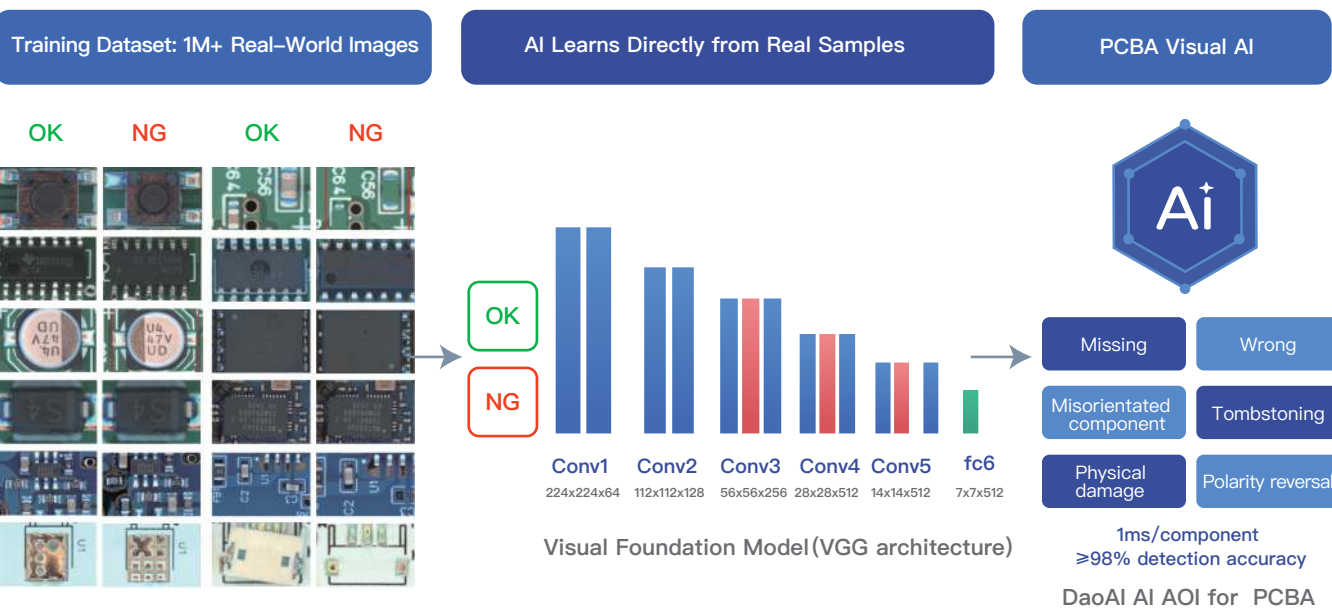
Training Dataset: 1M+ Real-World Images

AI Learns Directly from Real Samples

PCBA Visual AI

OK NG OK NG

C56 C56

U4 47V UD

U4 47V UD

S4 S4

U1 U1

OK

NG

Conv1 224x224x64

Conv2 112x112x128

Conv3 56x56x256

Conv4 28x28x512

Conv5 14x14x512

fc6 7x7x512

Visual Foundation Model(VGG architecture)

Ai

Missing

Wrong

Misorientated component

Tombstoning

Physical damage

Polarity reversal

1ms/component
≥98% detection accuracy

DaoAI AI AOI for PCBA